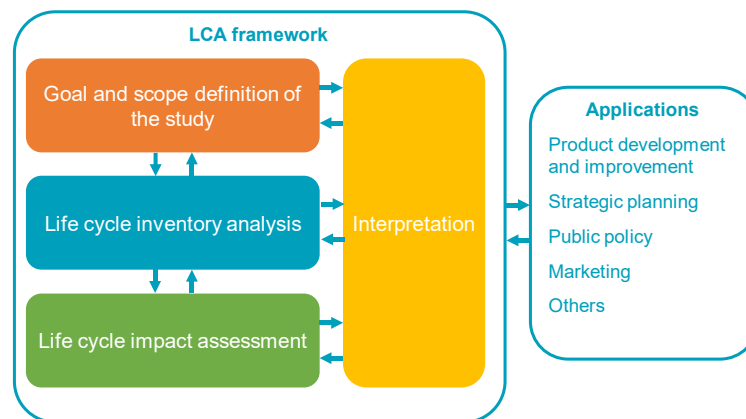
LCA framework

Goal and scope definition of the study

Life cycle inventory analysis

Life cycle impact assessment

Interpretation

Applications

Product development and improvement

Strategic planning

Public policy

Marketing

Others